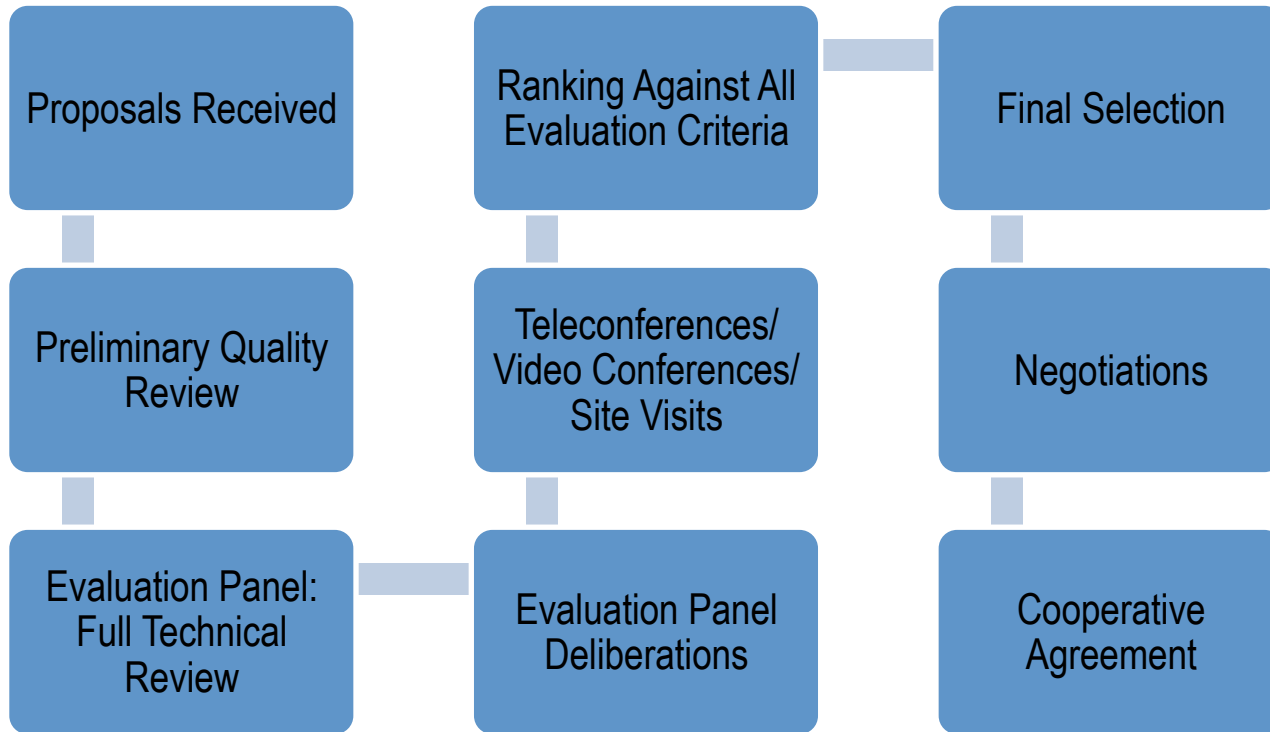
Proposals Received

Preliminary Quality Review

Evaluation Panel: Full Technical Review

Evaluation Panel Deliberations

Teleconferences/ Video Conferences/ Site Visits

Ranking Against All Evaluation Criteria

Final Selection

Negotiations

Cooperative Agreement